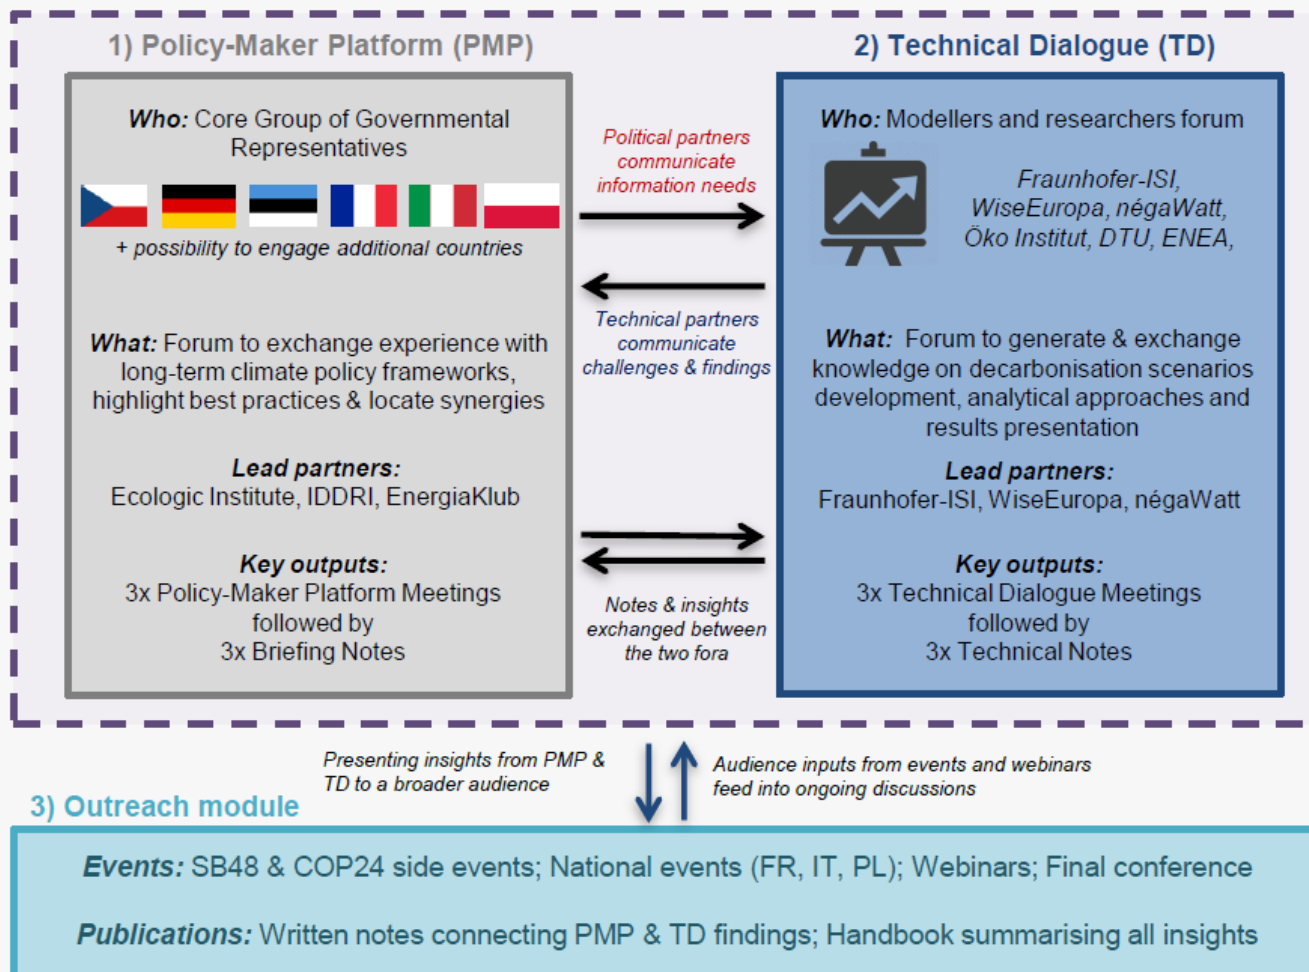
1) Policy-Maker Platform (PMP)

2) Technical Dialogue (TD)

Who: Core Group of Governmental Representatives

+ possibility to engage additional countries

What: Forum to exchange experience with long-term climate policy frameworks, highlight best practices & locate synergies

Lead partners:
Ecologic Institute, IDDRI, EnergiaKlub

Key outputs:
3x Policy-Maker Platform Meetings followed by 3x Briefing Notes

Political partners communicate information needs

Technical partners communicate challenges & findings

Notes & insights exchanged between the two fora

Who: Modellers and researchers forum

Fraunhofer-ISI, WiseEuropa, négaWatt, Öko Institut, DTU, ENEA,

What: Forum to generate & exchange knowledge on decarbonisation scenarios development, analytical approaches and results presentation

Lead partners:
Fraunhofer-ISI, WiseEuropa, négaWatt

Key outputs:
3x Technical Dialogue Meetings followed by 3x Technical Notes

Presenting insights from PMP & TD to a broader audience

Audience inputs from events and webinars feed into ongoing discussions

3) Outreach module

Events: SB48 & COP24 side events; National events (FR, IT, PL); Webinars; Final conference

Publications: Written notes connecting PMP & TD findings; Handbook summarising all insights